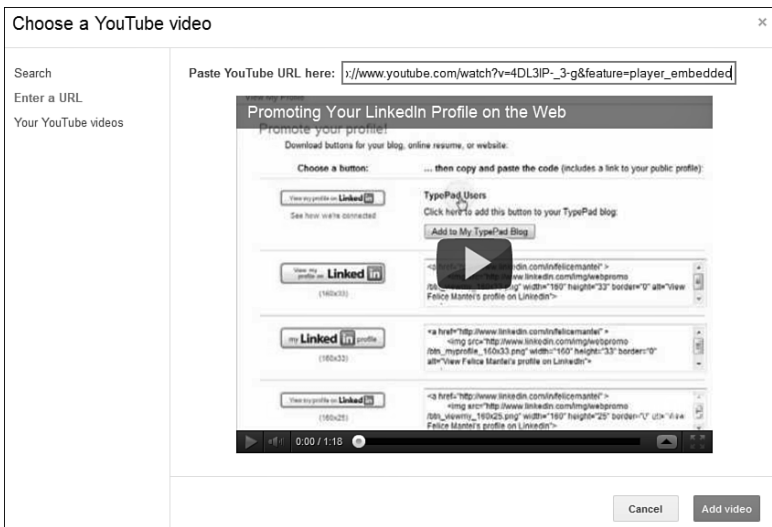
Choose a YouTube video

×

Search

Enter a URL

Your YouTube videos

Paste YouTube URL here: ://www.youtube.com/watch?v=4DL3lP-_3-g&feature=player_embedded

Promoting Your LinkedIn Profile on the Web

Promote your profile!

Download buttons for your blog, online resume, or website:

Choose a button:

... then copy and paste the code (includes a link to your public profile):

View my profile on LinkedIn

See how we're connected

TypePad Users

Click here to add this button to your TypePad blog:

Add to My TypePad Blog

View my profile on LinkedIn

(160x33)

<a href="http://www.linkedin.com/in/felicemantel" > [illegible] width="160" height="33" border="0" alt="View Felice Mantel's profile on LinkedIn">

my LinkedIn profile

(160x33)

<a href="http://www.linkedin.com/in/felicemantel" > <img src="http://www.linkedin.com/img/webpromo /btn_myprofile_160x33.png" width="160" height="33" border="0" alt="View Felice Mantel's profile on LinkedIn">

View my profile on LinkedIn

(160x25)

<a href="http://www.linkedin.com/in/felicemantel" > <img src="http://www.linkedin.com/img/webpromo /btn_viewmy_160x25.png" width="160" height="25" border="0" alt="View Felice Mantel's profile on LinkedIn">

0:00 / 1:18

Cancel

Add video